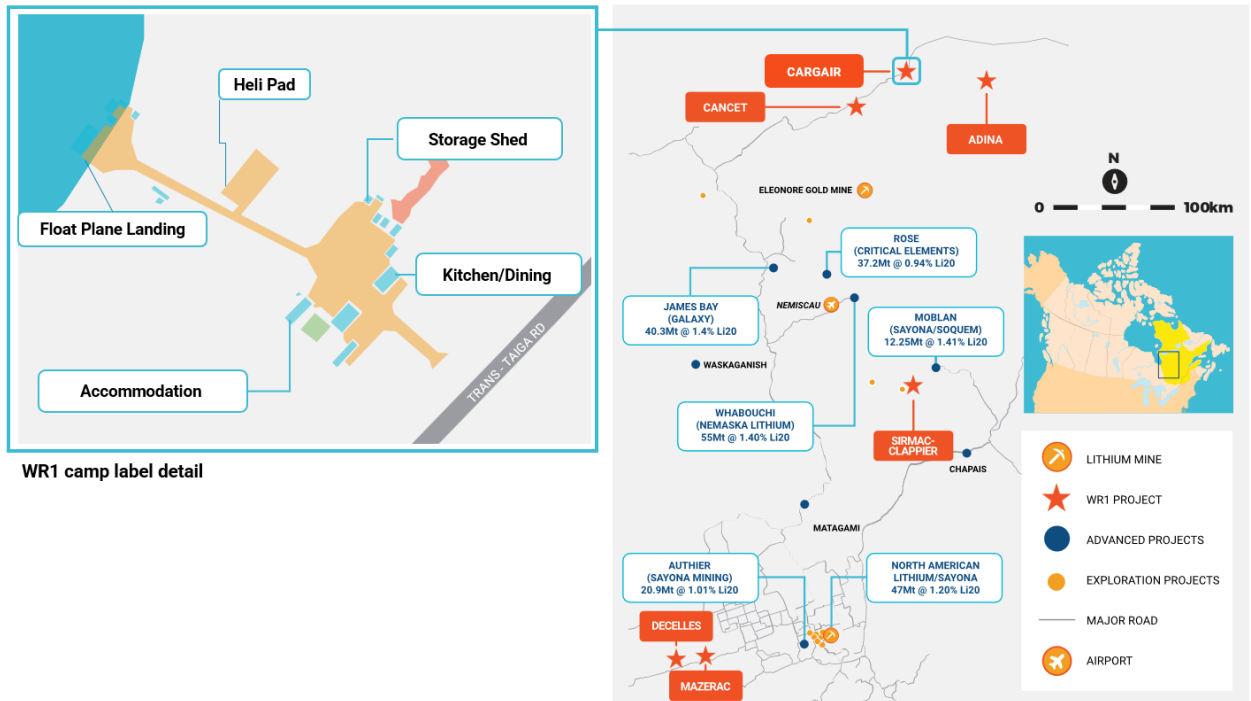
Heli Pad

Storage Shed

Float Plane Landing

Kitchen/Dining

Accommodation

TRANS - TAIGA RD

WR1 camp label detail

CARGAIR

CANCET

ADINA

N

0

100km

ELEONORE GOLD MINE

ROSE (CRITICAL ELEMENTS) 37.2Mt @ 0.94% Li20

JAMES BAY (GALAXY) 40.3Mt @ 1.4% Li20

NEMISCAU

MOBLAN (SAYONA/SOQUEM) 12.25Mt @ 1.41% Li20

WASKAGANISH

WHABOUCHI (NEMASKA LITHIUM) 55Mt @ 1.40% Li20

SIRMAC-CLAPPIER

CHAPAIS

MATAGAMI

AUTHIER (SAYONA MINING) 20.9Mt @ 1.01% Li20

NORTH AMERICAN LITHIUM/SAYONA 47Mt @ 1.20% Li20

DECELLES

MAZERAC

LITHIUM MINE

WR1 PROJECT

ADVANCED PROJECTS

EXPLORATION PROJECTS

MAJOR ROAD

AIRPORT